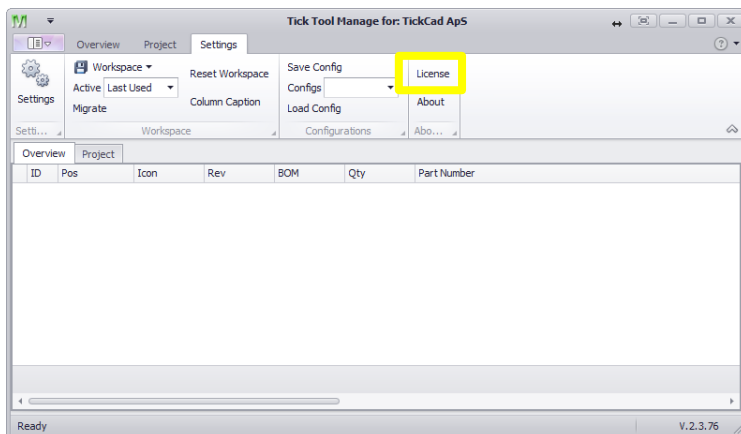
Tick Tool Manage for: TickCad ApS

Overview Project Settings

Settings
Setti...

Workspace ▾
Active Last Used
Migrate
Reset Workspace
Column Caption
Workspace

Save Config
Configs
Load Config
Configurations

License
About
Abo...

Overview Project

| ID | Pos | Icon | Rev | BOM | Qty | Part Number |
|---|---|---|---|---|---|---|

Ready
V.2.3.76